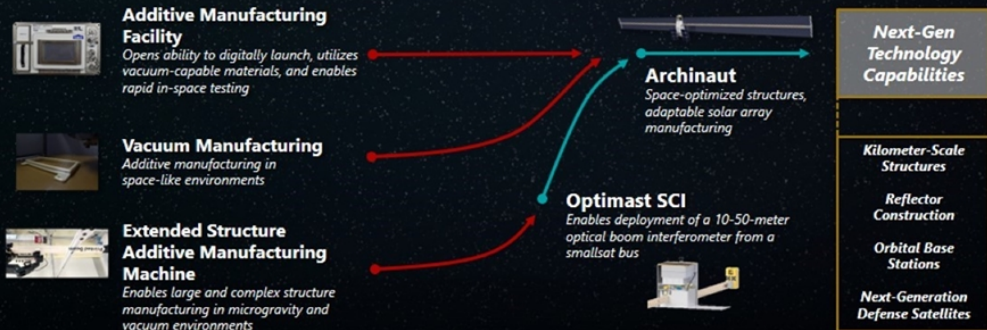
Additive Manufacturing Facility
Opens ability to digitally launch, utilizes vacuum-capable materials, and enables rapid in-space testing

Vacuum Manufacturing
Additive manufacturing in space-like environments

Extended Structure Additive Manufacturing Machine
Enables large and complex structure manufacturing in microgravity and vacuum environments

Archinaut
Space-optimized structures, adaptable solar array manufacturing

Optimast SCI
Enables deployment of a 10-50-meter optical boom interferometer from a smallsat bus

Next-Gen Technology Capabilities

Kilometer-Scale Structures

Reflector Construction

Orbital Base Stations

Next-Generation Defense Satellites